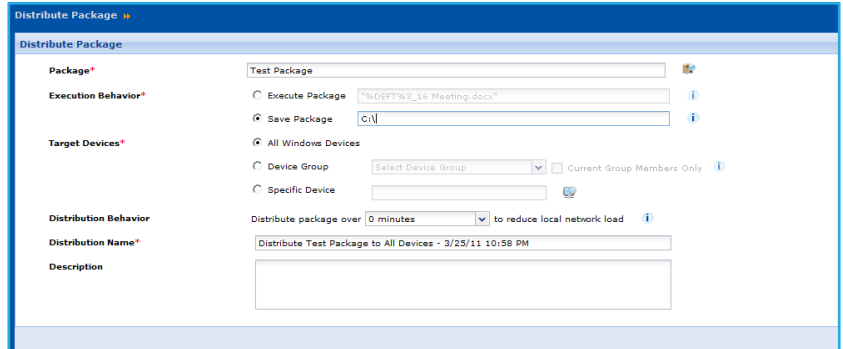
Distribute Package

Distribute Package

Package*
Test Package

Execution Behavior*
Execute Package
"%DEFT%3_16 Meeting.docx"
Save Package
C:\

Target Devices*
All Windows Devices
Device Group
Select Device Group
Current Group Members Only
Specific Device

Distribution Behavior
Distribute package over
0 minutes
to reduce local network load

Distribution Name*
Distribute Test Package to All Devices - 3/25/11 10:58 PM

Description